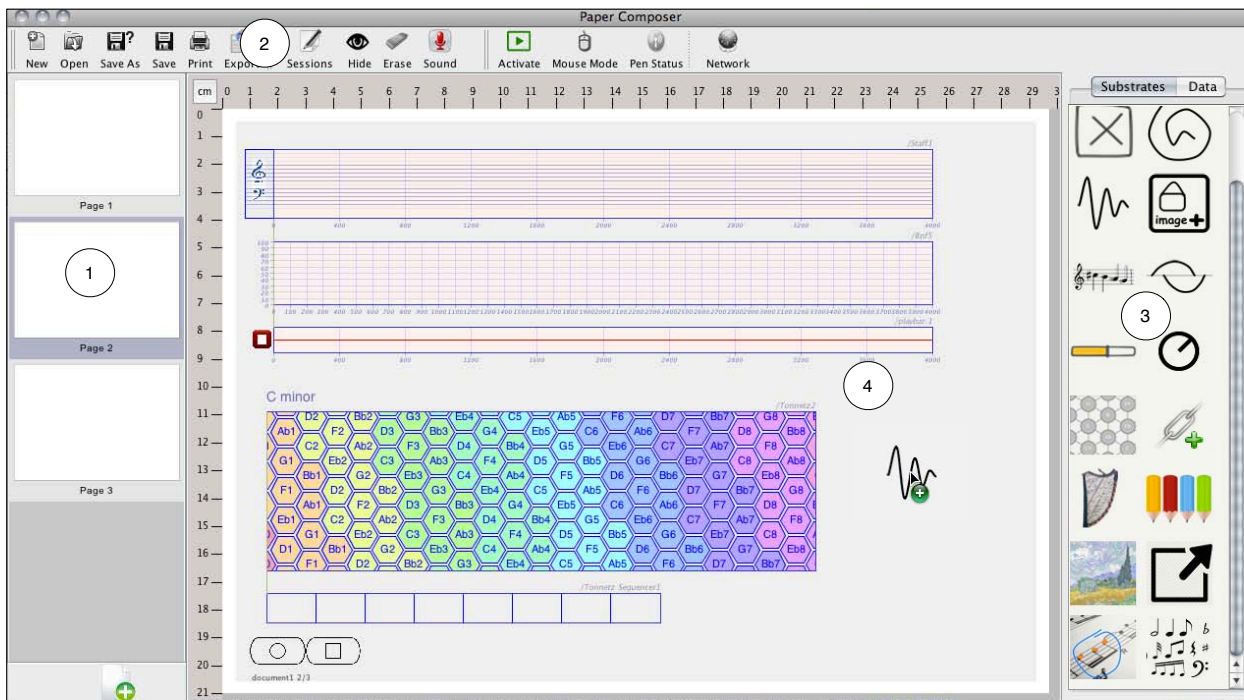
Paper Composer

New Open Save As Save Print Export Sessions Hide Erase Sound Activate Mouse Mode Pen Status Network

2

Page 1

1

Page 2

Page 3

cm 0 1 2 3 4 5 6 7 8 9 10 11 12 13 14 15 16 17 18 19 20 21 22 23 24 25 26 27 28 29 3

0 1 2 3 4 5 6 7 8 9 10 11 12 13 14 15 16 17 18 19 20 21

/Staff1

/BPF1

/playbar1

4

C minor

/Tonnetz2

| D2 | Bb2 | G3 | Eb4 | C5 | Ab5 | F6 | D7 | Bb7 | G8 |
|---|---|---|---|---|---|---|---|---|---|
| Ab1 | F2 | D3 | Bb3 | G4 | Eb5 | C6 | Ab6 | F7 | D8 | Bb8 |
| C2 | Ab2 | F3 | D4 | Bb4 | G5 | Eb6 | C7 | Ab7 | F8 |
| G1 | Eb2 | C3 | Ab3 | F4 | D5 | Bb5 | G6 | Eb7 | C8 | Ab8 |
| Bb1 | G2 | Eb3 | C4 | Ab4 | F5 | D6 | Bb6 | G7 | Eb8 |
| F1 | D2 | Bb2 | G3 | Eb4 | C5 | Ab5 | F6 | D7 | Bb7 | G8 |
| Ab1 | F2 | D3 | Bb3 | G4 | Eb5 | C6 | Ab6 | F7 | D8 |
| Eb1 | C2 | Ab2 | F3 | D4 | Bb4 | G5 | Eb6 | C7 | Ab7 | F8 |
| G1 | Eb2 | C3 | Ab3 | F4 | D5 | Bb5 | G6 | Eb7 | C8 |
| D1 | Bb1 | G2 | Eb3 | C4 | Ab4 | F5 | D6 | Bb6 | G7 | Eb8 |
| F1 | D2 | Bb2 | G3 | Eb4 | C5 | Ab5 | F6 | D7 | Bb7 |

/Tonnetz Sequencer1

document1 2/3

Substrates Data

image

3